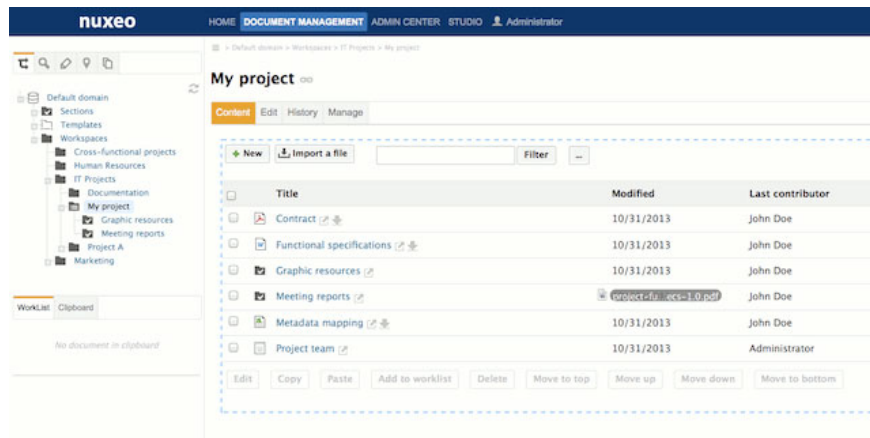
nuxeo

HOME DOCUMENT MANAGEMENT ADMIN CENTER STUDIO Administrator

> Default domain > Workspaces > IT Projects > My project

My project

Content Edit History Manage

Default domain
Sections
Templates
Workspaces
Cross-functional projects
Human Resources
IT Projects
Documentation
My project
Graphic resources
Meeting reports
Project A
Marketing

WorkList Clipboard

No document in clipboard

+ New Import a file Filter ...

| | Title | Modified | Last contributor |
|---|---|---|---|
| | Contract | 10/31/2013 | John Doe |
| | Functional specifications | 10/31/2013 | John Doe |
| | Graphic resources | 10/31/2013 | John Doe |
| | Meeting reports | project-fu...ecs-1.0.pdf | John Doe |
| | Metadata mapping | 10/31/2013 | John Doe |
| | Project team | 10/31/2013 | Administrator |

Edit Copy Paste Add to worklist Delete Move to top Move up Move down Move to bottom